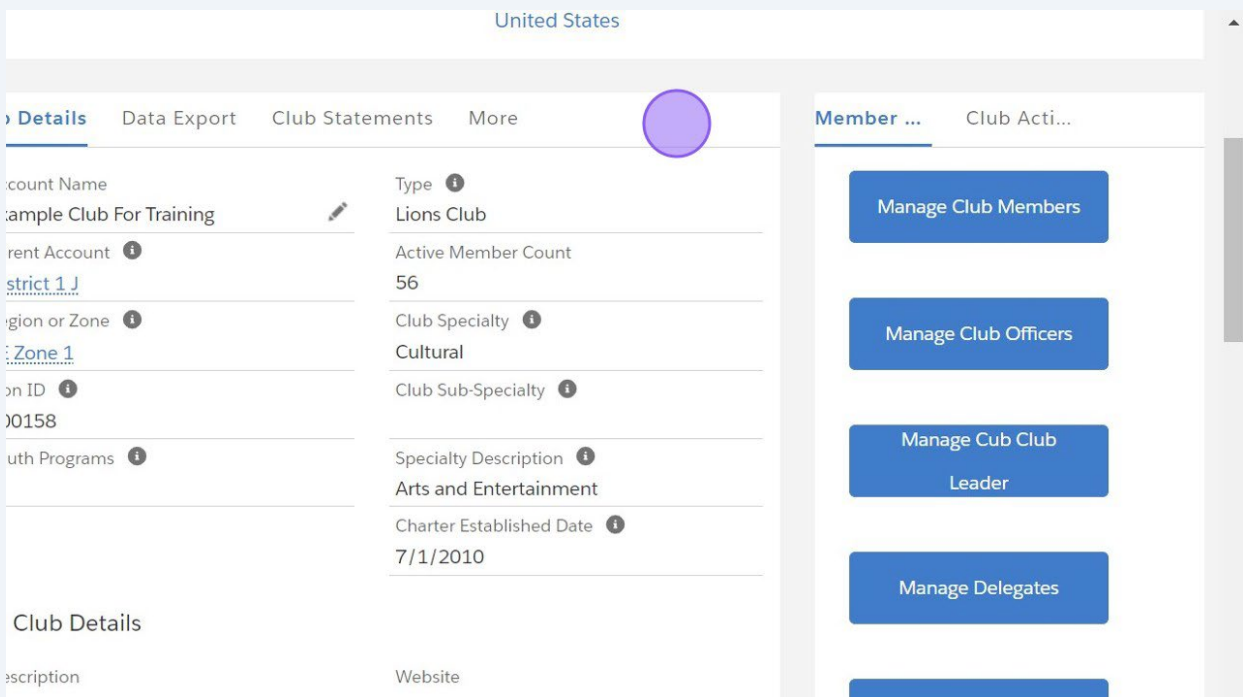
United States

› Details Data Export Club Statements More

Member ... Club Acti...

ccount Name
ample Club For Training

Type
Lions Club

rent Account
strict 1 J

Active Member Count
56

gion or Zone
Zone 1

Club Specialty
Cultural

on ID
00158

Club Sub-Specialty

uth Programs

Specialty Description
Arts and Entertainment

Charter Established Date
7/1/2010

Club Details

scription

Website

Manage Club Members

Manage Club Officers

Manage Cub Club Leader

Manage Delegates